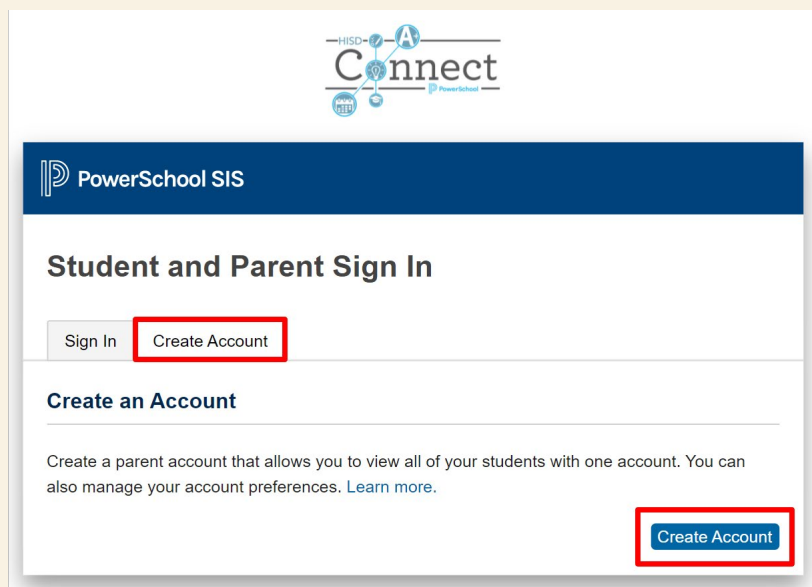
HISD A Connect PowerSchool

PowerSchool SIS

Student and Parent Sign In

Sign In Create Account

Create an Account

Create a parent account that allows you to view all of your students with one account. You can also manage your account preferences. Learn more.

Create Account